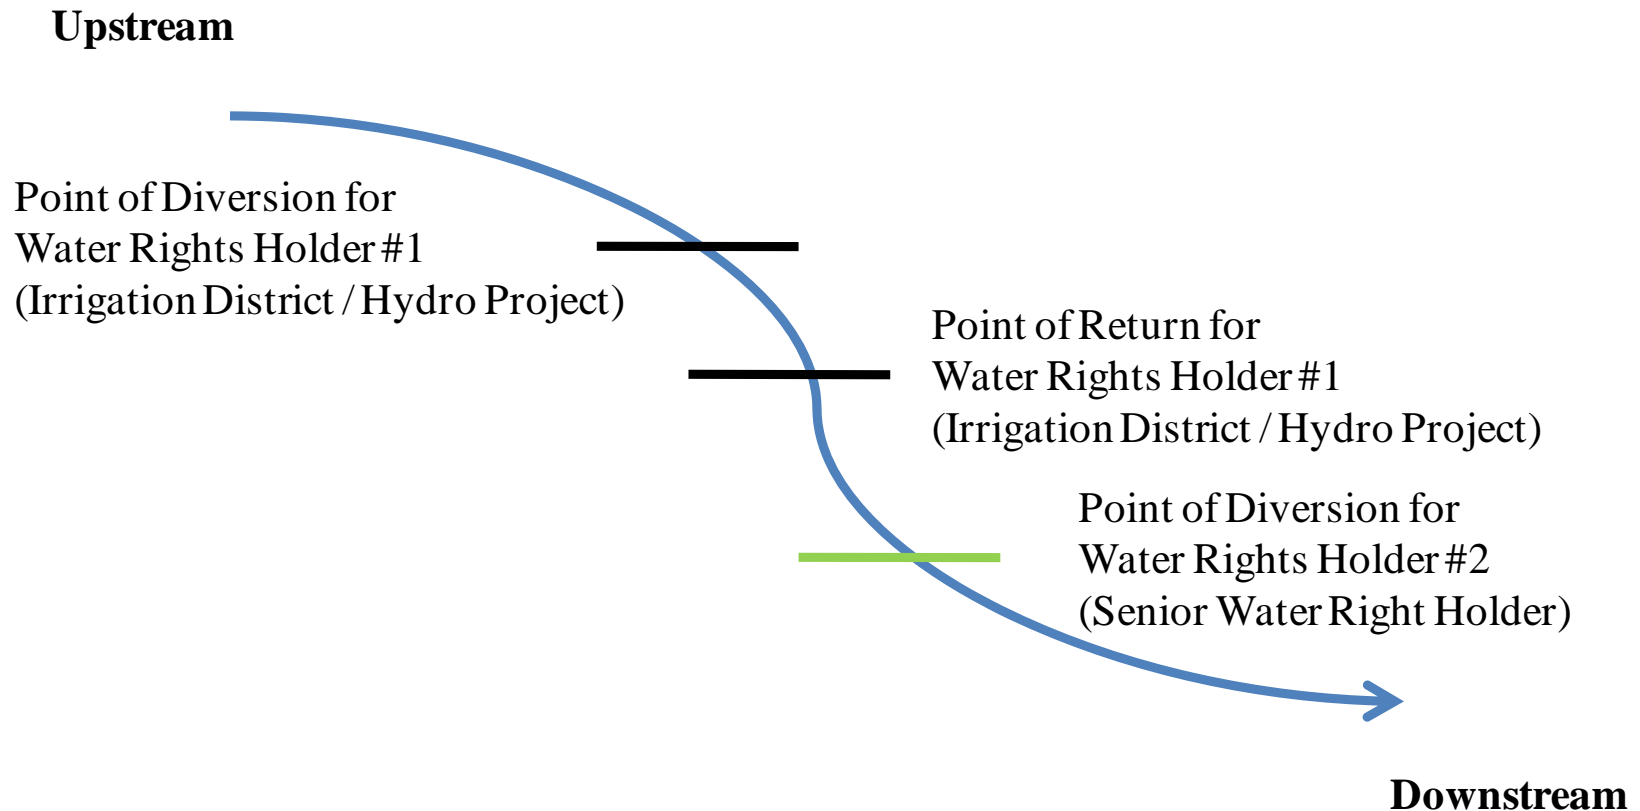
Upstream

Point of Diversion for
Water Rights Holder #1
(Irrigation District / Hydro Project)

Point of Return for
Water Rights Holder #1
(Irrigation District / Hydro Project)

Point of Diversion for
Water Rights Holder #2
(Senior Water Right Holder)

Downstream